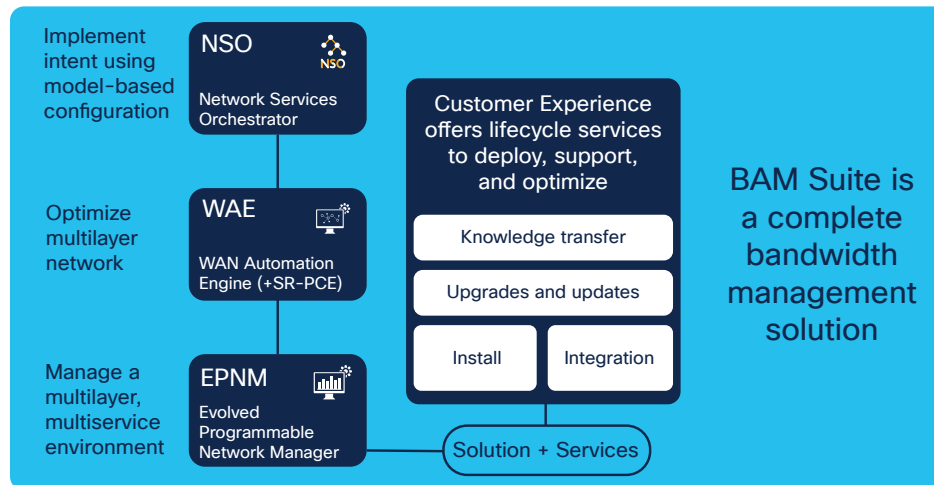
Implement intent using model-based configuration

NSO

NSO

Network Services Orchestrator

Optimize multilayer network

WAE

WAN Automation Engine (+SR-PCE)

Manage a multilayer, multiservice environment

EPNM

Evolved Programmable Network Manager

Customer Experience offers lifecycle services to deploy, support, and optimize

Knowledge transfer

Upgrades and updates

Install

Integration

Solution + Services

BAM Suite is a complete bandwidth management solution